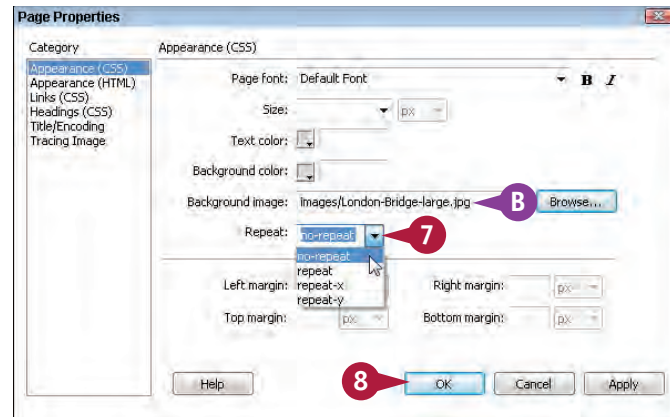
Page Properties

Category
Appearance (CSS)
Appearance (HTML)
Links (CSS)
Headings (CSS)
Title/Encoding
Tracing Image

Appearance (CSS)

Page font: Default Font
B I

Size: px

Text color:

Background color:

Background image: Images/London-Bridge-large.jpg
B
Browse...

Repeat: no-repeat
7
no-repeat
repeat
repeat-x
repeat-y

Left margin: px
Right margin: px

Top margin: px
Bottom margin: px

Help
8
OK
Cancel
Apply